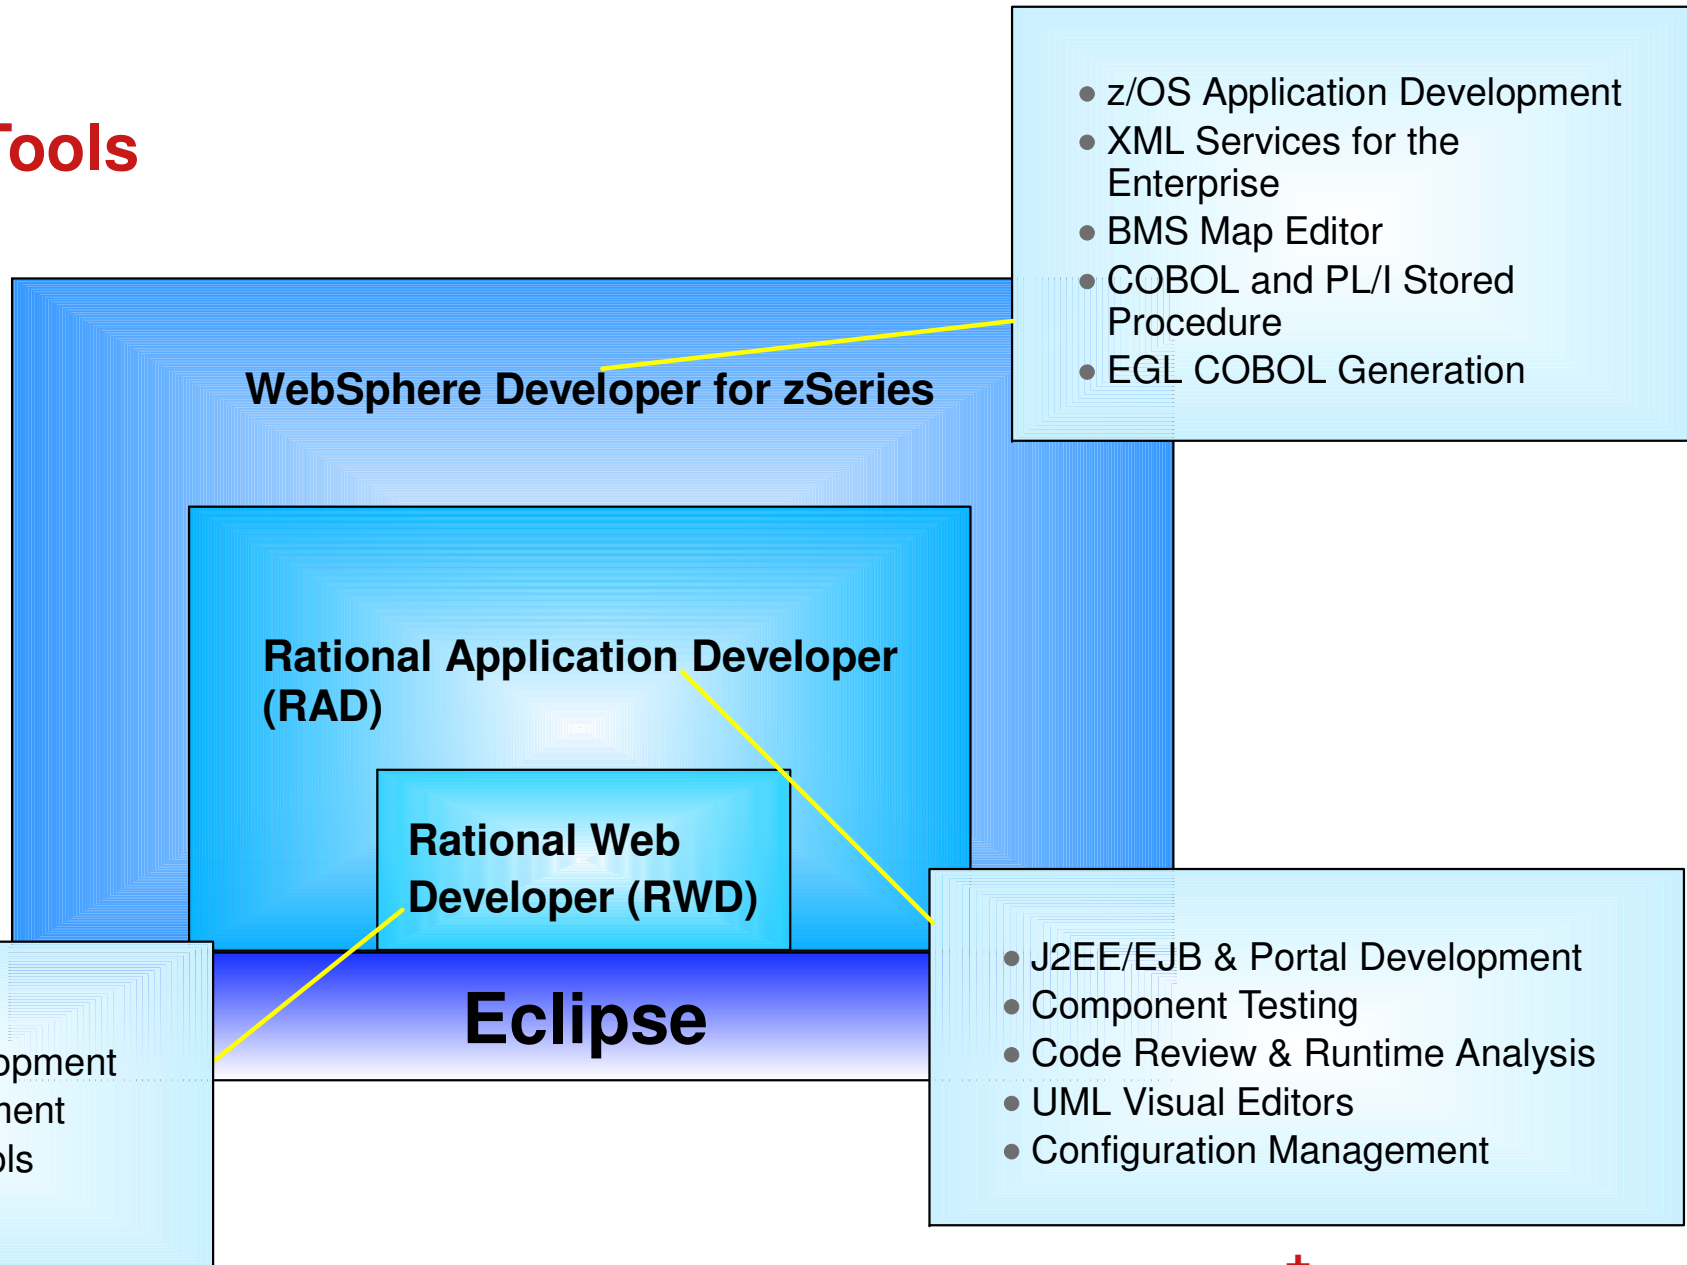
Tools

• z/OS Application Development
• XML Services for the Enterprise
• BMS Map Editor
• COBOL and PL/I Stored Procedure
• EGL COBOL Generation

WebSphere Developer for zSeries

Rational Application Developer (RAD)

Rational Web Developer (RWD)

Eclipse

opment
nent
ols

• J2EE/EJB & Portal Development
• Component Testing
• Code Review & Runtime Analysis
• UML Visual Editors
• Configuration Management